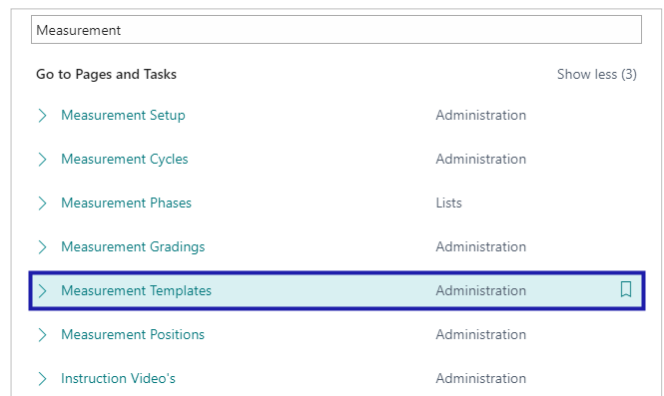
Measurement

Go to Pages and Tasks

Show less (3)

| | |
|---|---|
| Measurement Setup | Administration |
| Measurement Cycles | Administration |
| Measurement Phases | Lists |
| Measurement Gradings | Administration |
| Measurement Templates | Administration |
| Measurement Positions | Administration |
| Instruction Video's | Administration |